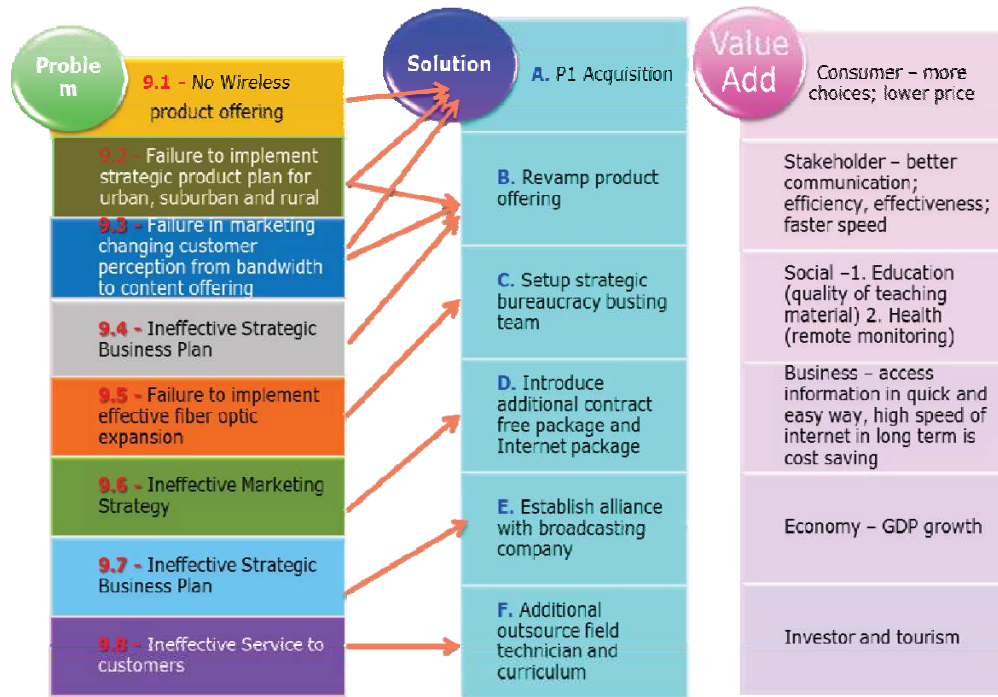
Proble m

9.1 - No Wireless product offering

9.2 - Failure to implement strategic product plan for urban, suburban and rural

9.3 - Failure in marketing changing customer perception from bandwidth to content offering

9.4 - Ineffective Strategic Business Plan

9.5 - Failure to implement effective fiber optic expansion

9.6 - Ineffective Marketing Strategy

9.7 - Ineffective Strategic Business Plan

9.8 - Ineffective Service to customers

Solution

A. P1 Acquisition

B. Revamp product offering

C. Setup strategic bureaucracy busting team

D. Introduce additional contract free package and Internet package

E. Establish alliance with broadcasting company

F. Additional outsource field technician and curriculum

Value Add

Consumer – more choices; lower price

Stakeholder – better communication; efficiency, effectiveness; faster speed

Social –1. Education (quality of teaching material) 2. Health (remote monitoring)

Business – access information in quick and easy way, high speed of internet in long term is cost saving

Economy – GDP growth

Investor and tourism